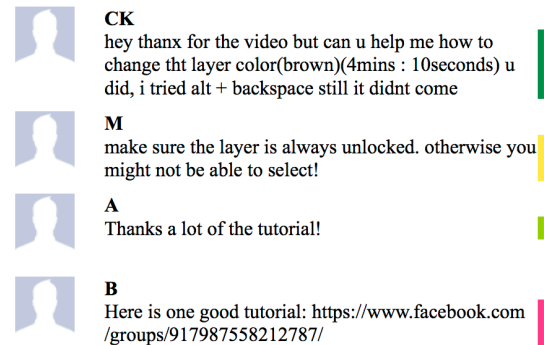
CK
hey thanx for the video but can u help me how to change tht layer color(brown)(4mins : 10seconds) u did, i tried alt + backspace still it didnt come

M
make sure the layer is always unlocked. otherwise you might not be able to select!

A
Thanks a lot of the tutorial!

B
Here is one good tutorial: https://www.facebook.com /groups/917987558212787/